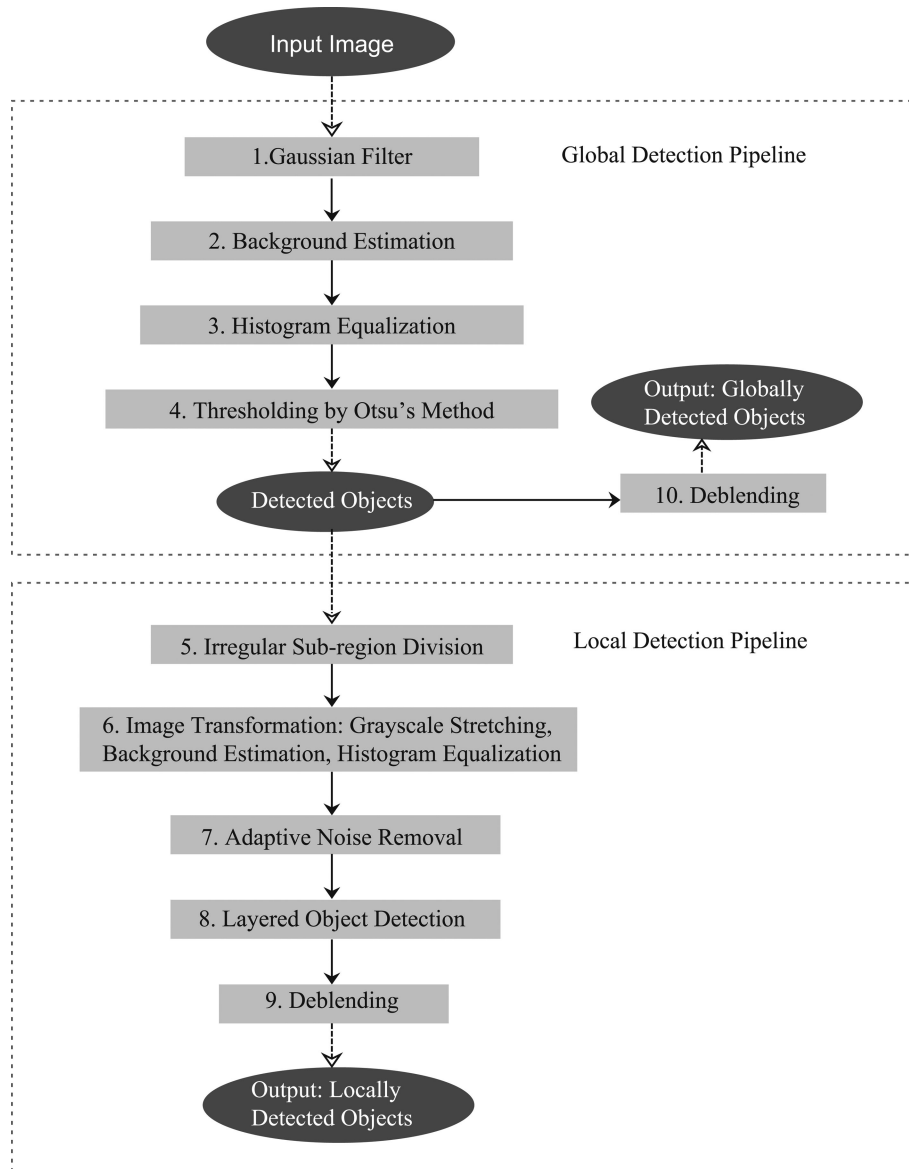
Input Image

Global Detection Pipeline

1.Gaussian Filter

2. Background Estimation

3. Histogram Equalization

4. Thresholding by Otsu's Method

Output: Globally Detected Objects

Detected Objects

10. Deblending

Local Detection Pipeline

5. Irregular Sub-region Division

6. Image Transformation: Grayscale Stretching, Background Estimation, Histogram Equalization

7. Adaptive Noise Removal

8. Layered Object Detection

9. Deblending

Output: Locally Detected Objects